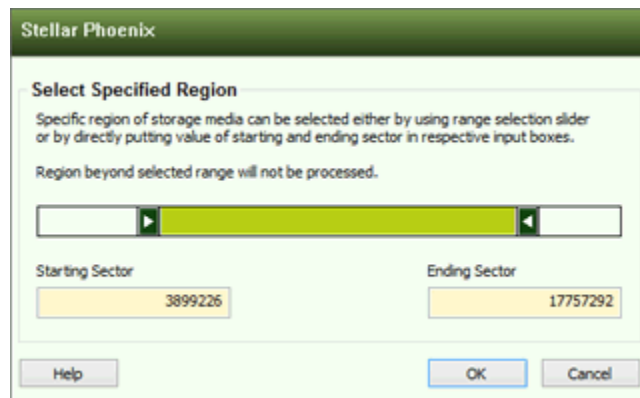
Stellar Phoenix

Select Specified Region

Specific region of storage media can be selected either by using range selection slider or by directly putting value of starting and ending sector in respective input boxes.

Region beyond selected range will not be processed.

Starting Sector

3899226

Ending Sector

17757292

Help

OK

Cancel